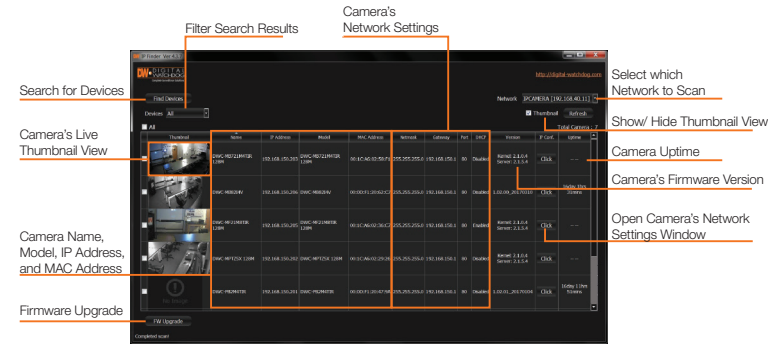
Filter Search Results

Camera's Network Settings

IP Finder Ver 4.0.1

DW DIGITAL WATCHDOG

http://digital-watchdog.com

Search for Devices

Find Devices

Select which Network to Scan

Network IPCAMERA [192.168.40.11]

Devices All

Thumbnail Refresh

Show/ Hide Thumbnail View

All

Total Camera : 7

| Thumbnail | Name | IP Address | Model | MAC Address | Network | Gateway | Port | DHCP | Version | IP Conf. | Uptime |
|---|---|---|---|---|---|---|---|---|---|---|---|
| | DWC-MD72IMWTIR 128M | 192.168.150.265 | DWC-MD72IMWTIR 128M | 00:1C:A0:03:58:FD | 255.255.255.0 | 192.168.150.1 | 80 | Disabled | Kernel: 2.1.0.4 Server: 2.1.5.4 | Click | --- |
| | DWC-MB62HV | 192.168.150.206 | DWC-MB62HV | 00:00:F1:10:62:C3 | 255.255.255.0 | 192.168.150.1 | 80 | Disabled | 1.02.01_20170310 | Click | 16day 3hrs 31mins |
| | DWC-MF21MWTIR 128M | 192.168.150.205 | DWC-MF21MWTIR 128M | 00:1C:A6:02:36:C3 | 255.255.255.0 | 192.168.150.1 | 80 | Disabled | Kernel: 2.1.0.4 Server: 2.1.5.4 | Click | --- |
| | DWC-MPTZ5X 128M | 192.168.150.202 | DWC-MPTZ5X 128M | 00:1C:A6:02:29:26 | 255.255.255.0 | 192.168.150.1 | 80 | Disabled | Kernel: 2.1.0.4 Server: 2.1.5.4 | Click | --- |
| No Image | DWC-MB2MWTIR | 192.168.150.201 | DWC-MB2MWTIR | 00:00:F1:20:47:48 | 255.255.255.0 | 192.168.150.1 | 80 | Disabled | 1.02.01_20170308 | Click | 16day 11hrs 51mins |

Camera's Live Thumbnail View

Camera Uptime

Camera's Firmware Version

Open Camera's Network Settings Window

Camera Name, Model, IP Address, and MAC Address

Firmware Upgrade

FW Upgrade

Completed scan!